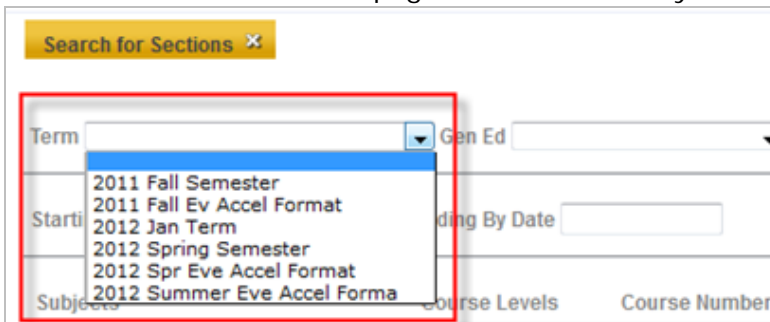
Search for Sections ✕

Term

Gen Ed

2011 Fall Semester
2011 Fall Ev Accel Format
2012 Jan Term
2012 Spring Semester
2012 Spr Eve Accel Format
2012 Summer Eve Accel Forma

Starti

ding By Date

Subjects

Course Levels

Course Number